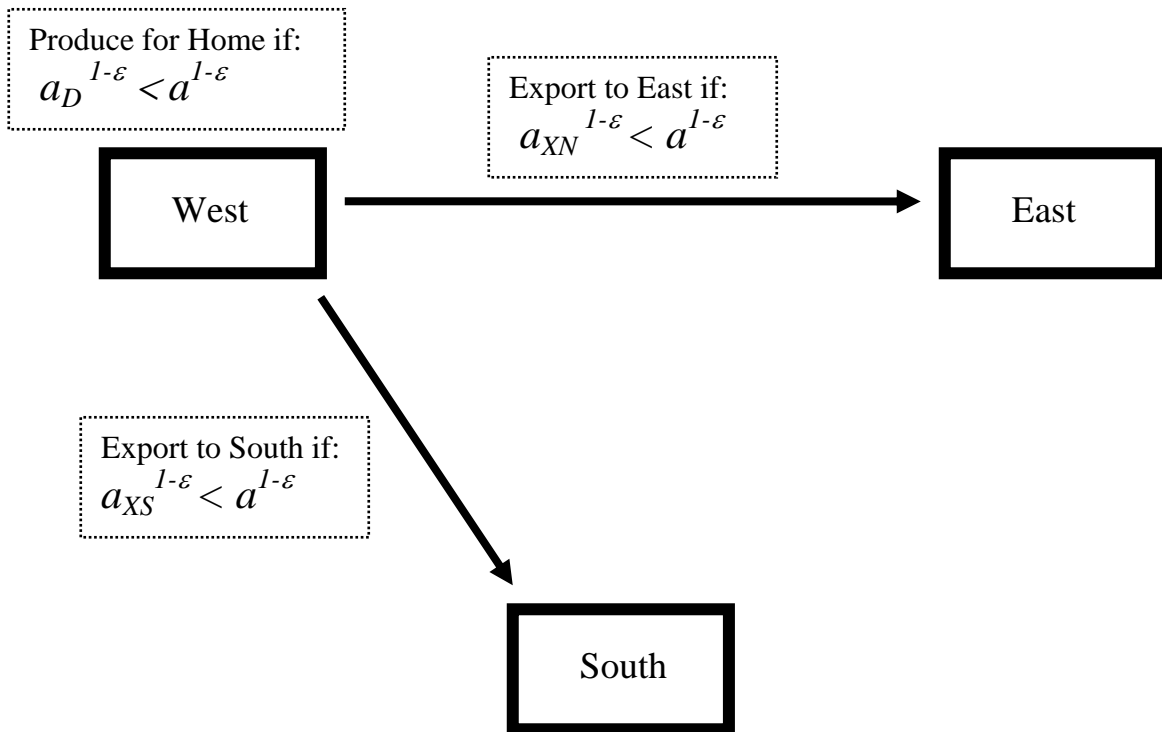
Produce for Home if:
$a_D^{1-\varepsilon} < a^{1-\varepsilon}$

Export to East if:
$a_{XN}^{1-\varepsilon} < a^{1-\varepsilon}$

West

East

Export to South if:
$a_{XS}^{1-\varepsilon} < a^{1-\varepsilon}$

South